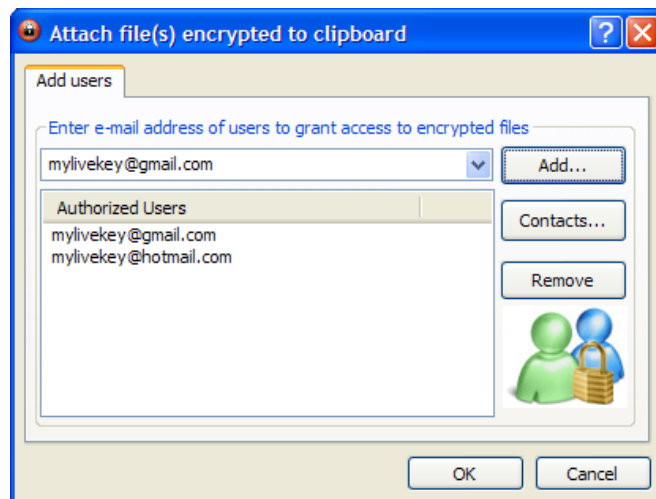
Attach file(s) encrypted to clipboard

Add users

Enter e-mail address of users to grant access to encrypted files

mylivekey@gmail.com

Add...

Authorized Users

mylivekey@gmail.com
mylivekey@hotmail.com

Contacts...

Remove

OK

Cancel